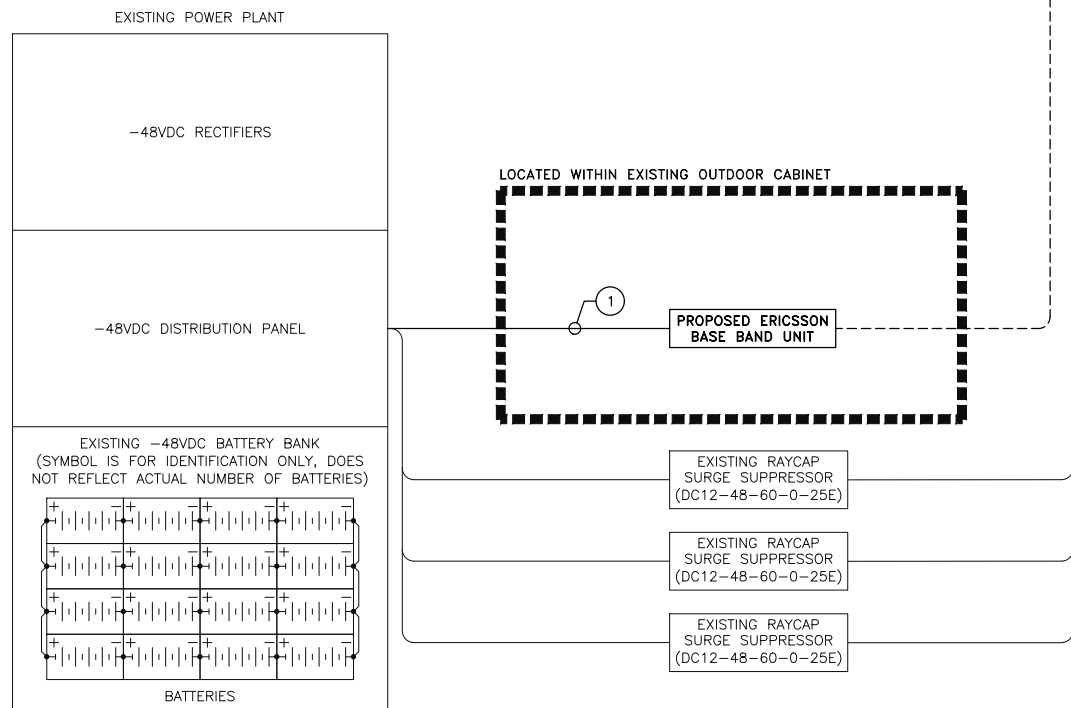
EXISTING POWER PLANT

−48VDC RECTIFIERS

LOCATED WITHIN EXISTING OUTDOOR CABINET

1

PROPOSED ERICSSON BASE BAND UNIT

−48VDC DISTRIBUTION PANEL

EXISTING −48VDC BATTERY BANK (SYMBOL IS FOR IDENTIFICATION ONLY, DOES NOT REFLECT ACTUAL NUMBER OF BATTERIES)

+ − + − + − + −
+ − + − + − + −
+ − + − + − + −
+ − + − + − + −

BATTERIES

EXISTING RAYCAP SURGE SUPPRESSOR (DC12−48−60−0−25E)

EXISTING RAYCAP SURGE SUPPRESSOR (DC12−48−60−0−25E)

EXISTING RAYCAP SURGE SUPPRESSOR (DC12−48−60−0−25E)